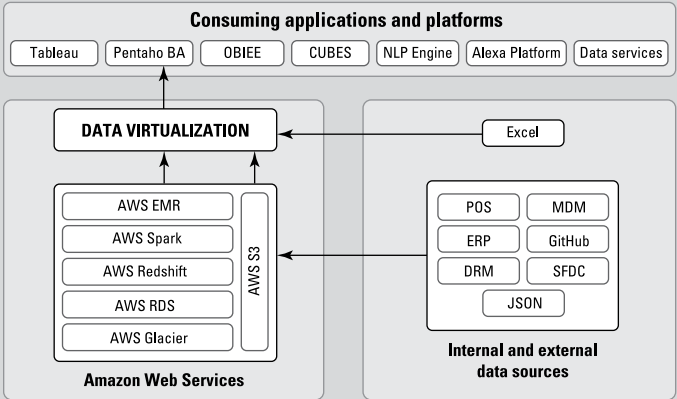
Consuming applications and platforms

Tableau | Pentaho BA | OBIEE | CUBES | NLP Engine | Alexa Platform | Data services

DATA VIRTUALIZATION

Excel

AWS EMR
AWS Spark
AWS Redshift
AWS RDS
AWS Glacier
AWS S3

Amazon Web Services

POS
MDM
ERP
GitHub
DRM
SFDC
JSON

Internal and external data sources